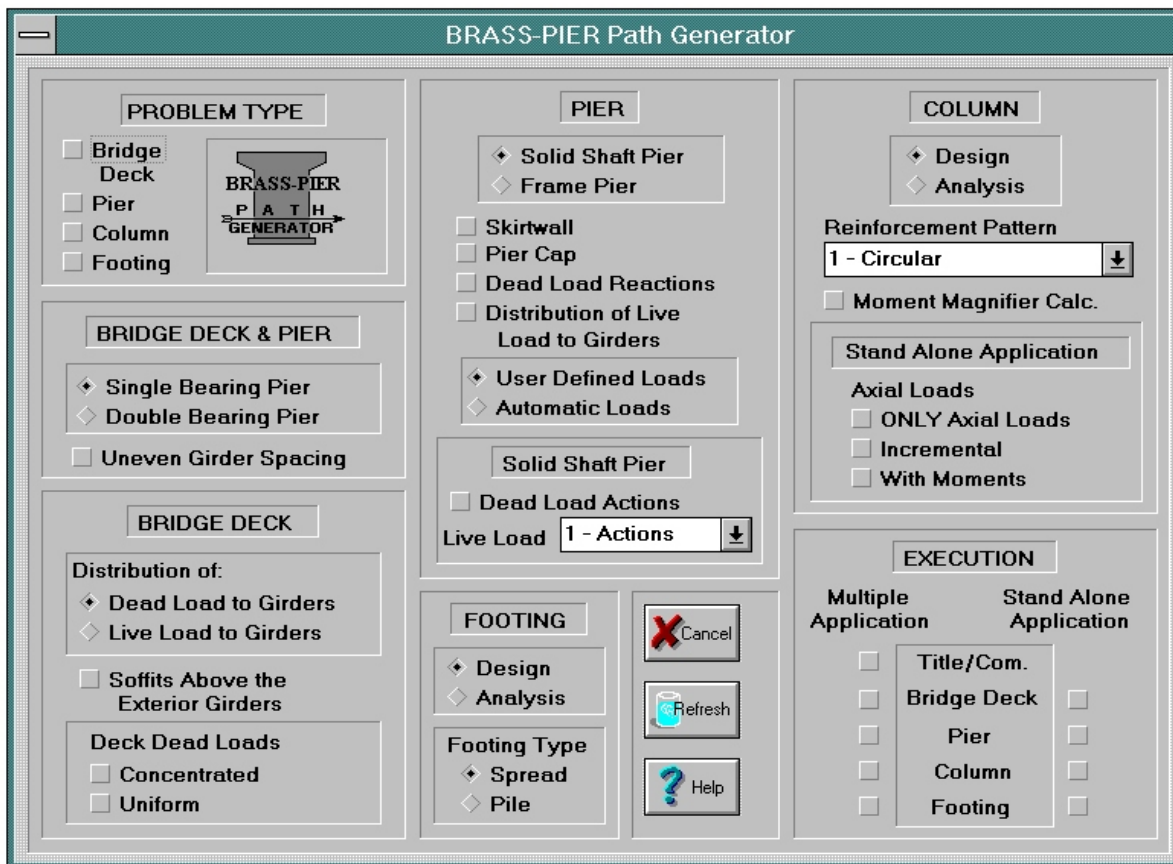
BRASS-PIER Path Generator

PROBLEM TYPE
Bridge Deck
Pier
Column
Footing

BRASS-PIER
P A T H
GENERATOR

BRIDGE DECK & PIER
Single Bearing Pier
Double Bearing Pier
Uneven Girder Spacing

BRIDGE DECK
Distribution of:
Dead Load to Girders
Live Load to Girders
Soffits Above the Exterior Girders
Deck Dead Loads
Concentrated
Uniform

PIER
Solid Shaft Pier
Frame Pier
Skirtwall
Pier Cap
Dead Load Reactions
Distribution of Live Load to Girders
User Defined Loads
Automatic Loads

Solid Shaft Pier
Dead Load Actions
Live Load 1 - Actions

FOOTING
Design
Analysis
Footing Type
Spread
Pile

Cancel
Refresh
Help

COLUMN
Design
Analysis
Reinforcement Pattern
1 - Circular
Moment Magnifier Calc.
Stand Alone Application
Axial Loads
ONLY Axial Loads
Incremental
With Moments

EXECUTION
Multiple Application
Stand Alone Application
Title/Com.
Bridge Deck
Pier
Column
Footing